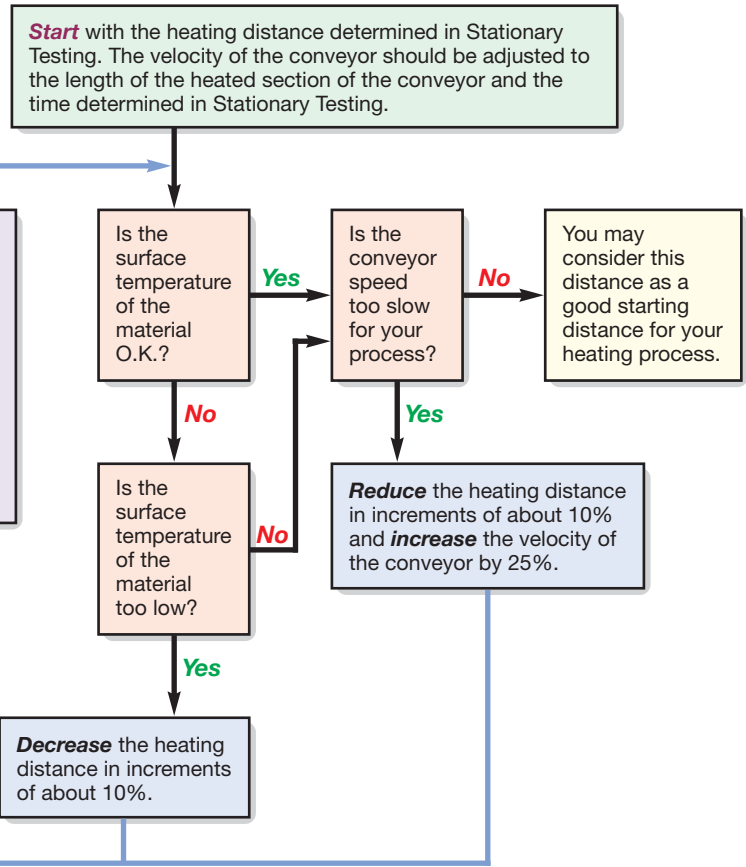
Start with the heating distance determined in Stationary Testing. The velocity of the conveyor should be adjusted to the length of the heated section of the conveyor and the time determined in Stationary Testing.

Is the surface temperature of the material O.K.?

Yes

Is the conveyor speed too slow for your process?

No

You may consider this distance as a good starting distance for your heating process.

No

Yes

Is the surface temperature of the material too low?

No

Reduce the heating distance in increments of about 10% and increase the velocity of the conveyor by 25%.

Yes

Decrease the heating distance in increments of about 10%.